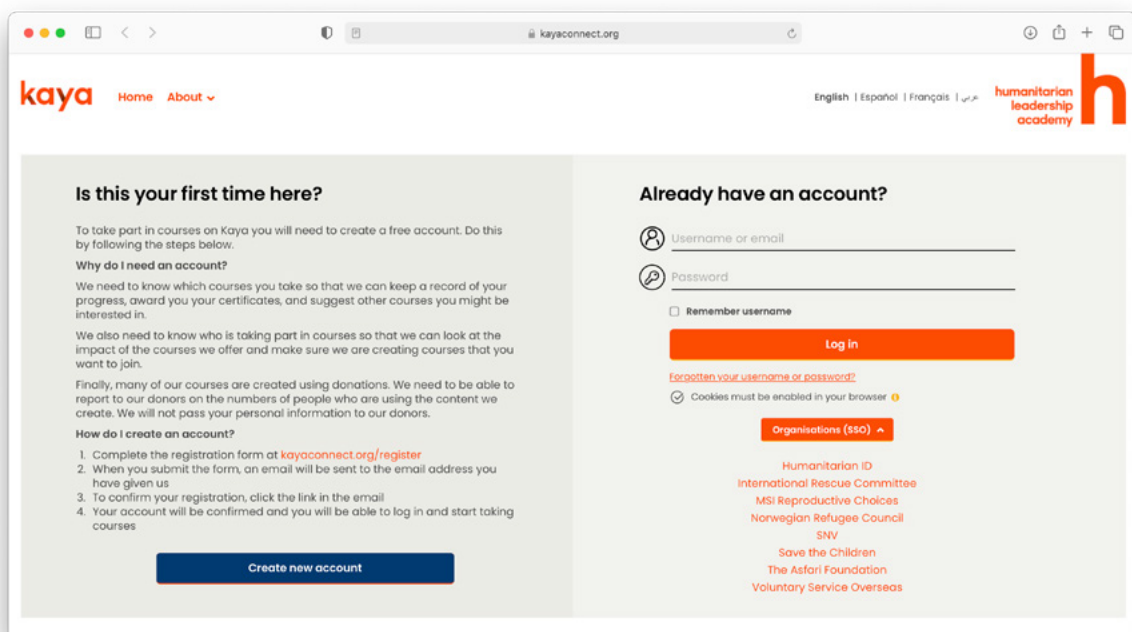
kayaconnect.org

kaya Home About

English | Español | Français | عربي

humanitarian leadership academy h

Is this your first time here?

To take part in courses on Kaya you will need to create a free account. Do this by following the steps below.

Why do I need an account?

We need to know which courses you take so that we can keep a record of your progress, award you your certificates, and suggest other courses you might be interested in.

We also need to know who is taking part in courses so that we can look at the impact of the courses we offer and make sure we are creating courses that you want to join.

Finally, many of our courses are created using donations. We need to be able to report to our donors on the numbers of people who are using the content we create. We will not pass your personal information to our donors.

How do I create an account?

1. Complete the registration form at kayaconnect.org/register
2. When you submit the form, an email will be sent to the email address you have given us
3. To confirm your registration, click the link in the email
4. Your account will be confirmed and you will be able to log in and start taking courses

Create new account

Already have an account?

Username or email

Password

Remember username

Log in

Forgotten your username or password?

Cookies must be enabled in your browser

Organisations (SSO)

Humanitarian ID
International Rescue Committee
MSI Reproductive Choices
Norwegian Refugee Council
SNV
Save the Children
The Asfari Foundation
Voluntary Service Overseas